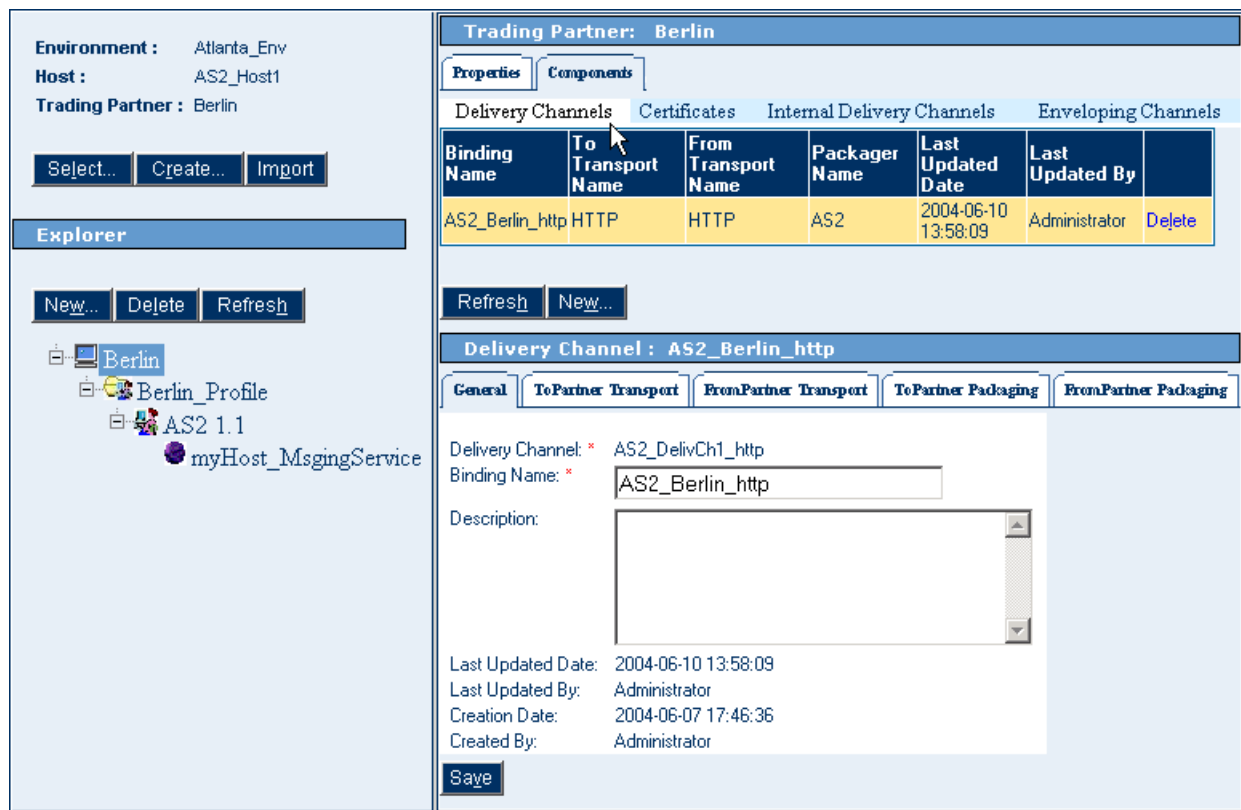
Environment : Atlanta_Env
Host : AS2_Host1
Trading Partner : Berlin

Select... Create... Import

Explorer

New... Delete Refresh

Berlin
Berlin_Profile
AS2 1.1
myHost_MsgingService

Trading Partner: Berlin

Properties Components

Delivery Channels Certificates Internal Delivery Channels Enveloping Channels

| Binding Name | To Transport Name | From Transport Name | Packager Name | Last Updated Date | Last Updated By | |
|---|---|---|---|---|---|---|
| AS2_Berlin_http | HTTP | HTTP | AS2 | 2004-06-10 13:58:09 | Administrator | Delete |

Refresh New...

Delivery Channel : AS2_Berlin_http

General ToPartner Transport FromPartner Transport ToPartner Packaging FromPartner Packaging

Delivery Channel: * AS2_DelivCh1_http
Binding Name: * AS2_Berlin_http
Description:

Last Updated Date: 2004-06-10 13:58:09
Last Updated By: Administrator
Creation Date: 2004-06-07 17:46:36
Created By: Administrator

Save